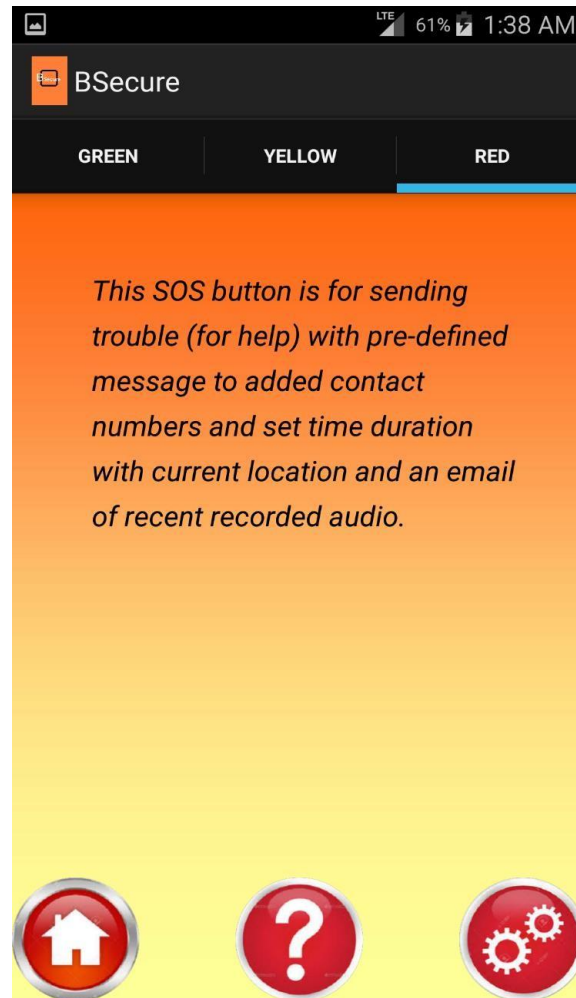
LTE 61% 1:38 AM

BSecure

BSecure

GREEN YELLOW RED

This SOS button is for sending trouble (for help) with pre-defined message to added contact numbers and set time duration with current location and an email of recent recorded audio.

?